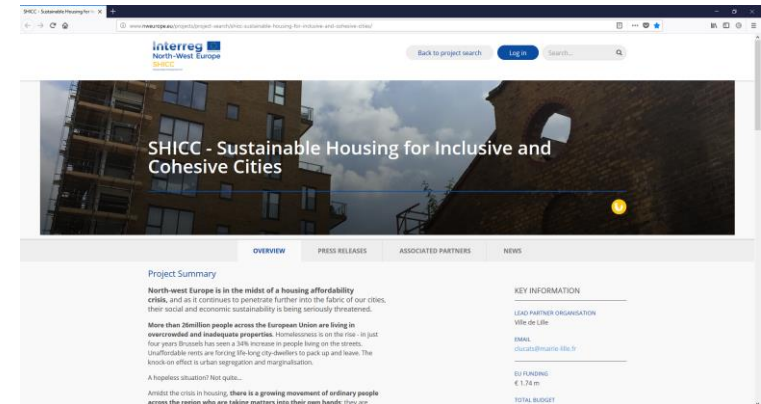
SHICC - Sustainable Housing for In ×

www.nweurope.eu/projects/project-search/shicc-sustainable-housing-for-inclusive-and-cohesive-cities/

Interreg
North-West Europe
SHICC

Back to project search

Log in

Search...

SHICC - Sustainable Housing for Inclusive and Cohesive Cities

OVERVIEW

PRESS RELEASES

ASSOCIATED PARTNERS

NEWS

Project Summary

North-west Europe is in the midst of a housing affordability crisis, and as it continues to penetrate further into the fabric of our cities, their social and economic sustainability is being seriously threatened.

More than 26million people across the European Union are living in overcrowded and inadequate properties. Homelessness is on the rise - in just four years Brussels has seen a 34% increase in people living on the streets. Unaffordable rents are forcing life-long city-dwellers to pack up and leave. The knock-on effect is urban segregation and marginalisation.

A hopeless situation? Not quite...

Amidst the crisis in housing, there is a growing movement of ordinary people across the region who are taking matters into their own hands: they are

KEY INFORMATION

LEAD PARTNER ORGANISATION
Ville de Lille

EMAIL
clucats@mairie-lille.fr

EU FUNDING
€ 1.74 m

TOTAL BUDGET